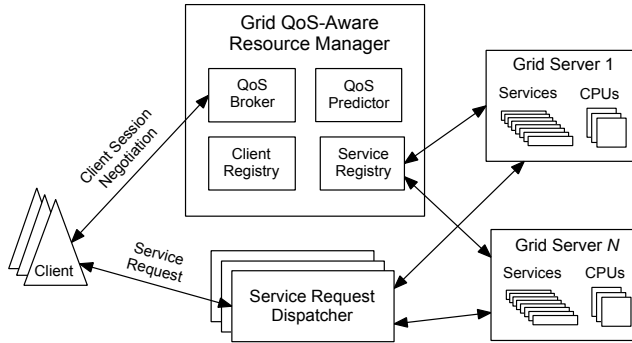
Grid QoS-Aware Resource Manager

QoS Broker

QoS Predictor

Client Registry

Service Registry

Grid Server 1

Services

CPUs

Client Session Negotiation

Client

Service Request

Service Request Dispatcher

Grid Server *N*

Services

CPUs